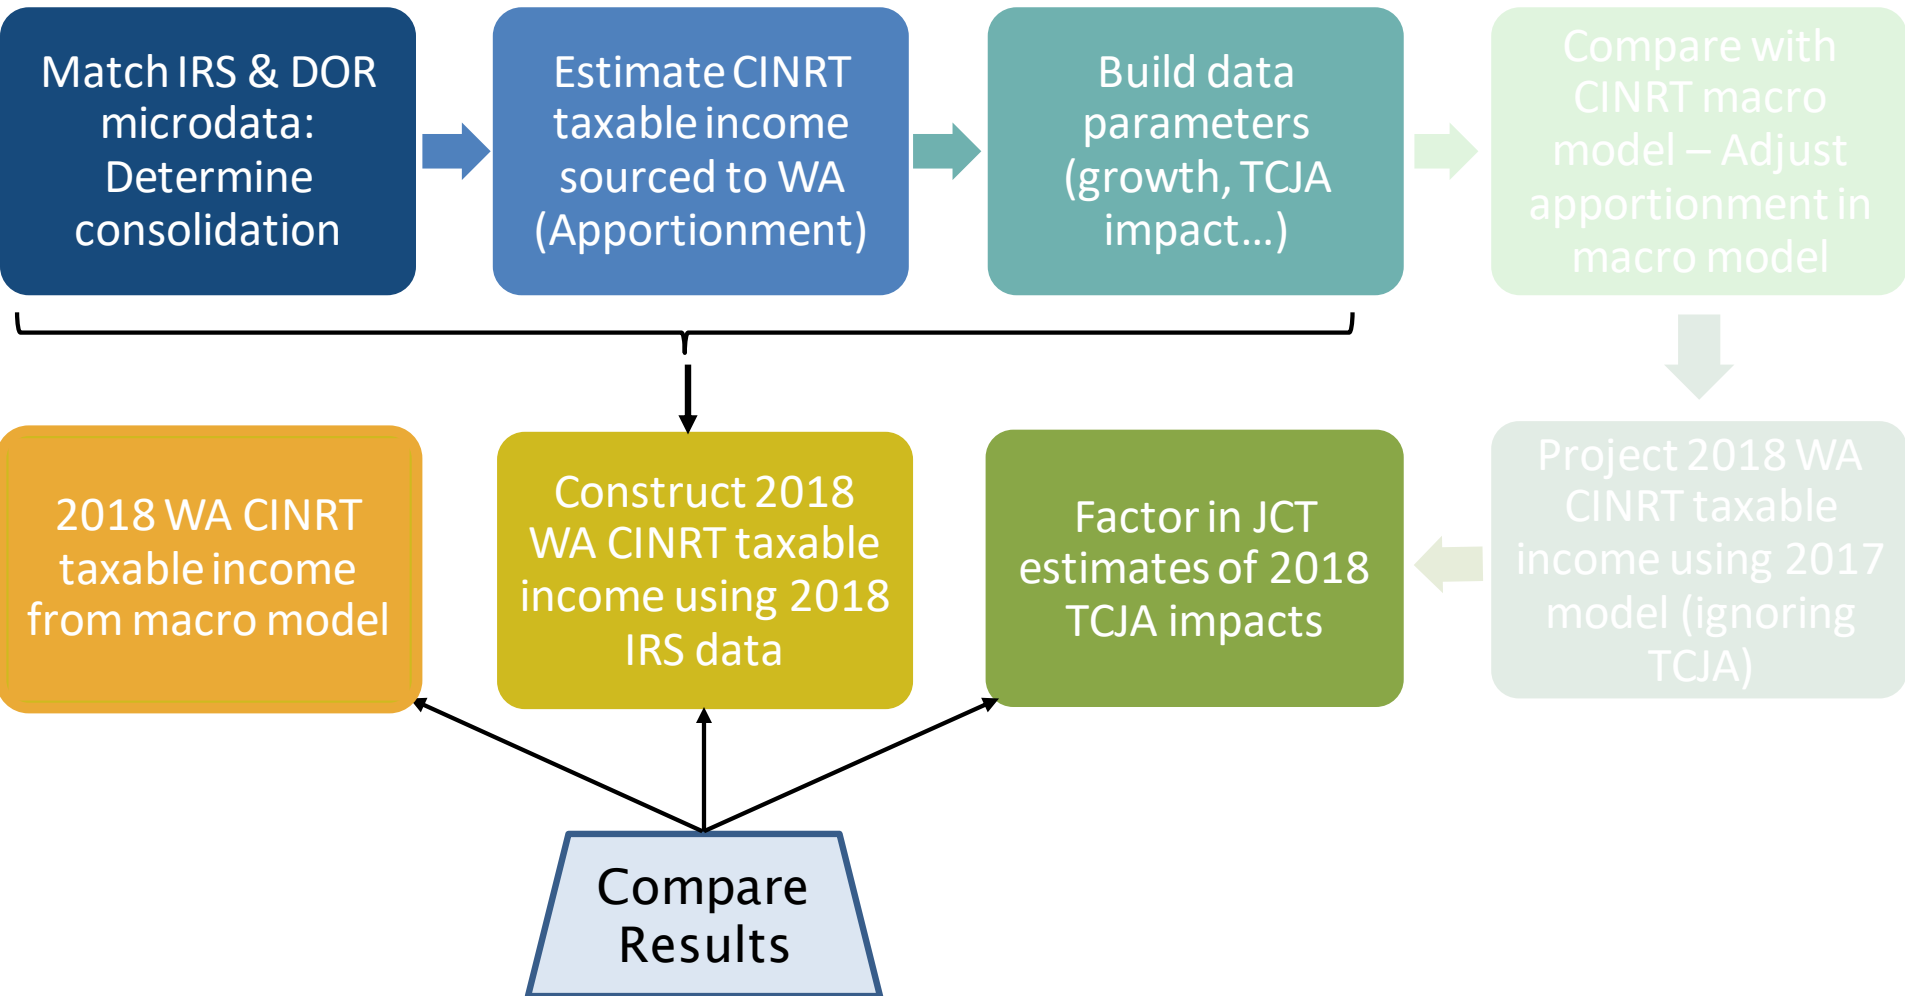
Match IRS & DOR microdata: Determine consolidation

Estimate CINRT taxable income sourced to WA (Apportionment)

Build data parameters (growth, TCJA impact…)

Compare with CINRT macro model – Adjust apportionment in macro model

Project 2018 WA CINRT taxable income using 2017 model (ignoring TCJA)

Factor in JCT estimates of 2018 TCJA impacts

Construct 2018 WA CINRT taxable income using 2018 IRS data

2018 WA CINRT taxable income from macro model

Compare Results